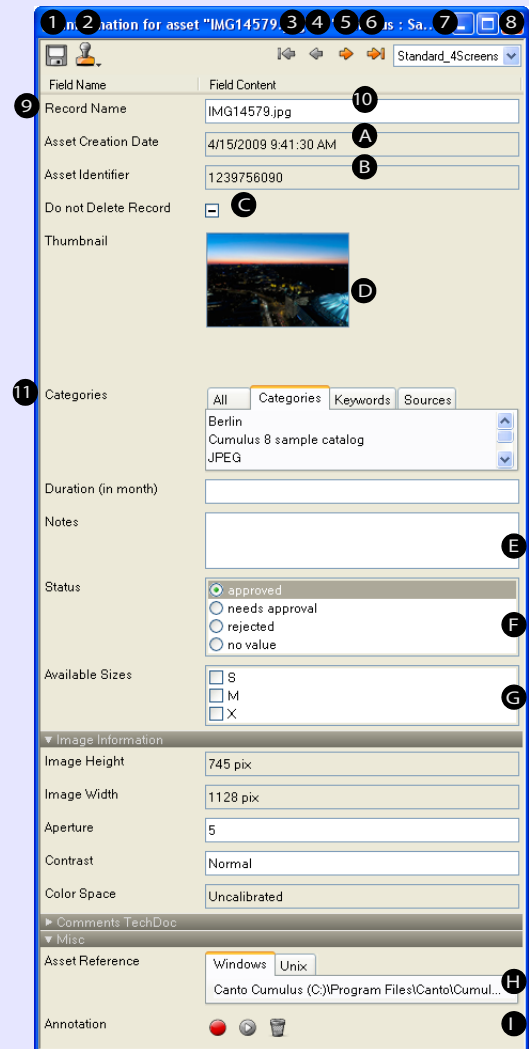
1 2 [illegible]nation for asset "IMG14579.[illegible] 3 4 5 6 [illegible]s : Sa... 7 8

Standard_4Screens

Field Name | Field Content

9 Record Name | IMG14579.jpg 10

Asset Creation Date | 4/15/2009 9:41:30 AM A

Asset Identifier | 1239756090 B

Do not Delete Record C

Thumbnail D

11 Categories

All | Categories | Keywords | Sources

Berlin
Cumulus 8 sample catalog
JPEG

Duration (in month)

Notes E

Status
approved
needs approval
rejected
no value
F

Available Sizes
S
M
X
G

▼ Image Information

Image Height | 745 pix

Image Width | 1128 pix

Aperture | 5

Contrast | Normal

Color Space | Uncalibrated

▶ Comments TechDoc

▼ Misc

Asset Reference
Windows | Unix
Canto Cumulus (C:\Program Files\Canto\Cumul... H

Annotation I